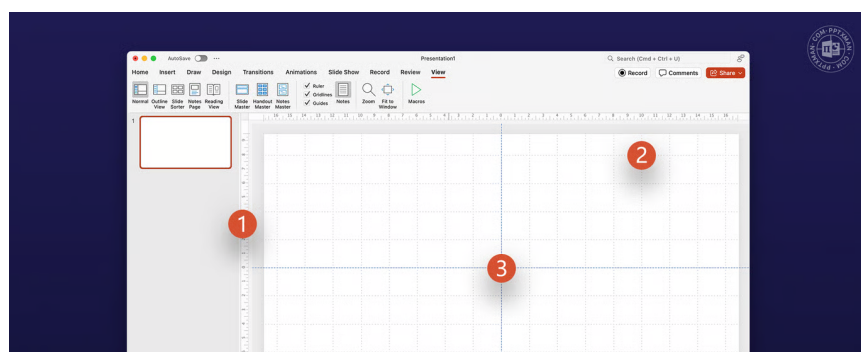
AutoSave ···
Presentation1
Search (Cmd + Ctrl + U)
Home Insert Draw Design Transitions Animations Slide Show Record Review View
Record Comments Share
Normal Outline View Slide Sorter Notes Page Reading View Slide Master Handout Master Notes Master Ruler Gridlines Guides Notes Zoom Fit to Window Macros
1
1
2
3
COM · PPTXMAN · COM · PPTXMAN